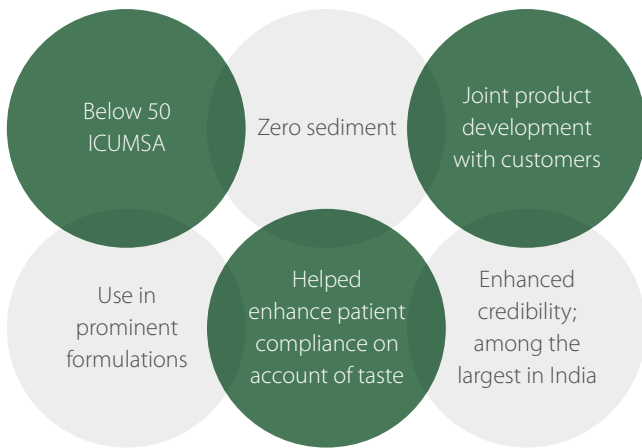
Below 50 ICUMSA

Zero sediment

Joint product development with customers

Use in prominent formulations

Helped enhance patient compliance on account of taste

Enhanced credibility; among the largest in India